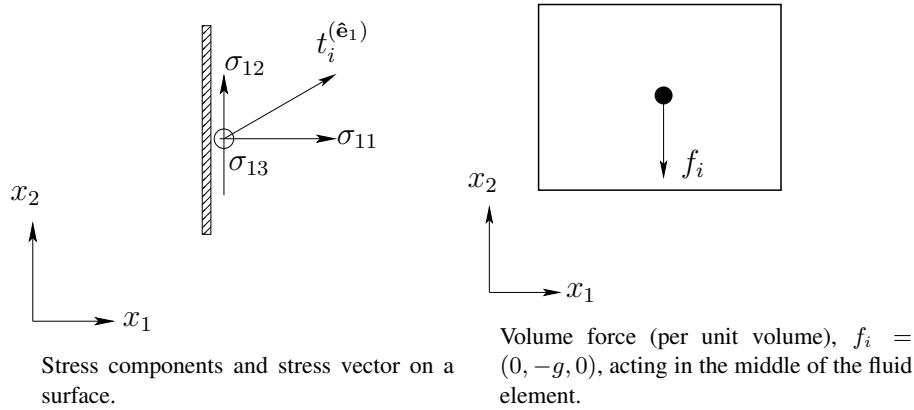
$t_i^{(\hat{\mathbf{e}}_1)}$

$\sigma_{12}$

$\sigma_{11}$

$\sigma_{13}$

$x_2$

$x_1$

Stress components and stress vector on a surface.

$f_i$

$x_2$

$x_1$

Volume force (per unit volume), $f_i = (0, -g, 0)$, acting in the middle of the fluid element.